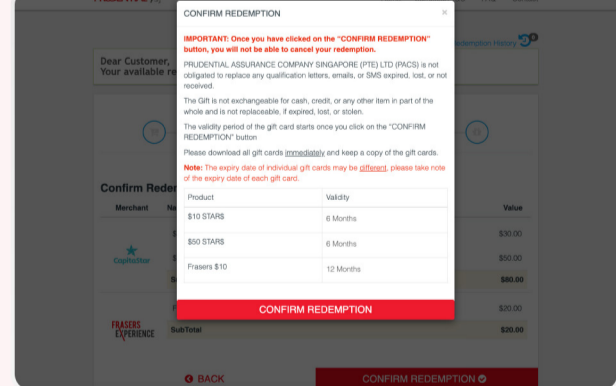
CONFIRM REDEMPTION

×

IMPORTANT: Once you have clicked on the "CONFIRM REDEMPTION" button, you will not be able to cancel your redemption.

PRUDENTIAL ASSURANCE COMPANY SINGAPORE (PTE) LTD (PACS) is not obligated to replace any qualification letters, emails, or SMS expired, lost, or not received.

The Gift is not exchangeable for cash, credit, or any other item in part of the whole and is not replaceable, if expired, lost, or stolen.

The validity period of the gift card starts once you click on the "CONFIRM REDEMPTION" button

Please download all gift cards immediately and keep a copy of the gift cards.

Note: The expiry date of individual gift cards may be different, please take note of the expiry date of each gift card.

| Product | Validity |
|---|---|
| \$10 STAR\$ | 6 Months |
| \$50 STAR\$ | 6 Months |
| Frasers \$10 | 12 Months |

CONFIRM REDEMPTION

Dear Customer,
Your available re

Redemption History

Confirm Reder

Merchant Na

Value

CapitaStar

\$30.00

\$50.00

\$80.00

\$20.00

FRASERS EXPERIENCE

SubTotal

\$20.00

BACK

CONFIRM REDEMPTION